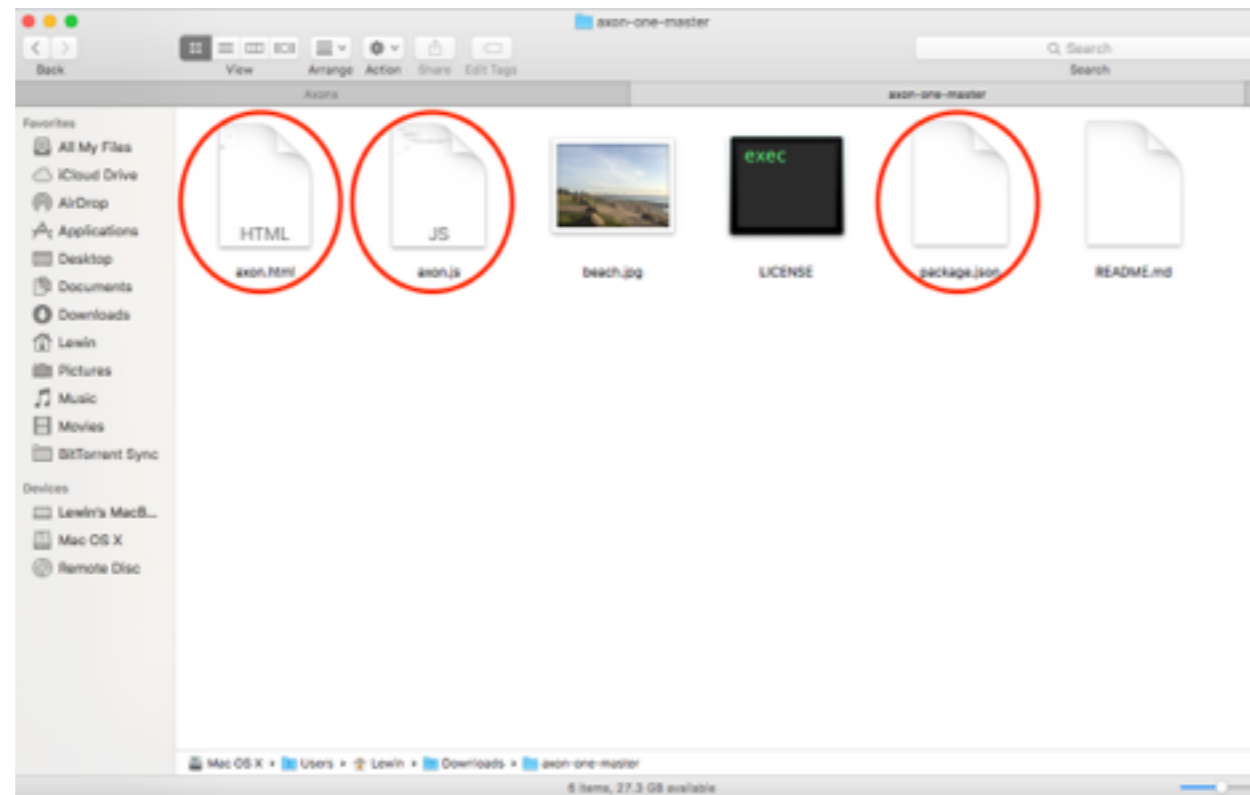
axon-one-master

Back

View

Arrange

Action

Share

Edit Tags

Search

Search

Axons

axon-one-master

Favorites

All My Files

iCloud Drive

AirDrop

Applications

Desktop

Documents

Downloads

Lewin

Pictures

Music

Movies

BitTorrent Sync

Devices

Lewin's MacB...

Mac OS X

Remote Disc

HTML

axon.html

JS

axon.js

beach.jpg

exec

LICENSE

package.json

README.md

Mac OS X › Users › Lewin › Downloads › axon-one-master

6 items, 27.3 GB available